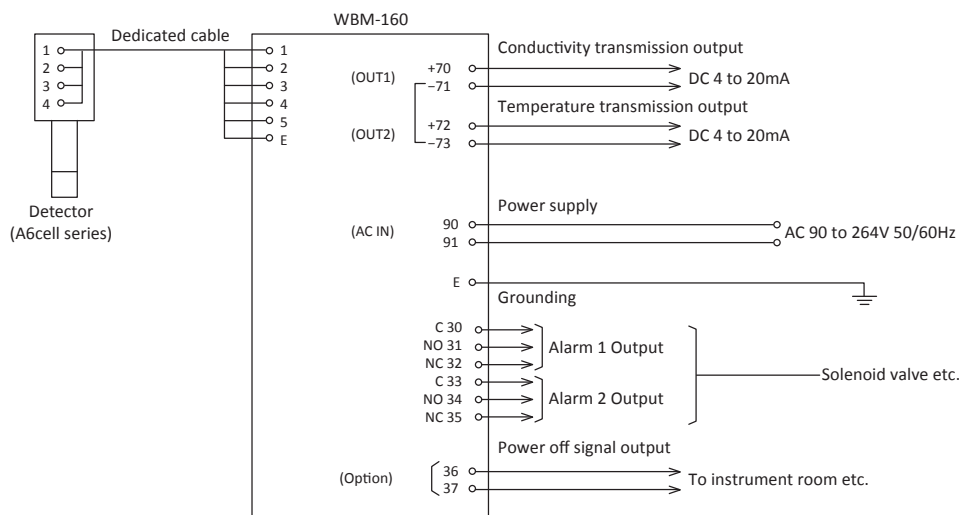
WBM-160

1
2
3
4

Dedicated cable

1
2
3
4
5
E

Detector
(A6cell series)

Conductivity transmission output

(OUT1) +70
−71

DC 4 to 20mA

Temperature transmission output

(OUT2) +72
−73

DC 4 to 20mA

Power supply

(AC IN) 90
91

AC 90 to 264V 50/60Hz

E

Grounding

C 30
NO 31
NC 32

Alarm 1 Output

C 33
NO 34
NC 35

Alarm 2 Output

Solenoid valve etc.

Power off signal output

(Option) 36
37

To instrument room etc.